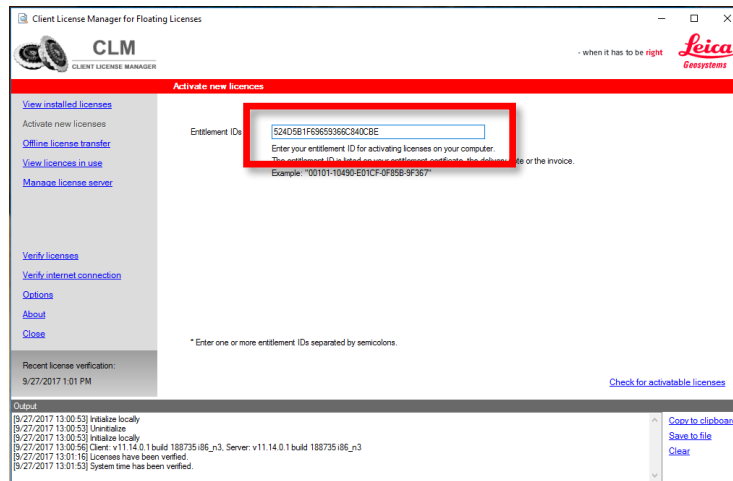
Client License Manager for Floating Licenses

CLM
CLIENT LICENSE MANAGER

- when it has to be right

Leica Geosystems

Activate new licences

View installed licenses
Activate new licenses
Offline license transfer
View licences in use
Manage license server

Verify licenses
Verify internet connection
Options
About
Close

Recent license verification:
9/27/2017 1:01 PM

Entitlement IDs 524D5B1F69659366C840CBE

Enter your entitlement ID for activating licenses on your computer.
The entitlement ID is listed on your entitlement certificate, the delivery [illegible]te or the invoice.
Example: "00101-10490-E01CF-0F85B-9F367"

* Enter one or more entitlement IDs separated by semicolons.

Check for activatable licenses

Output
[9/27/2017 13:00:53] Initialize locally
[9/27/2017 13:00:53] Uninitialize
[9/27/2017 13:00:53] Initialize locally
[9/27/2017 13:00:56] Client: v11.14.0.1 build 188735 i86_n3, Server: v11.14.0.1 build 188735 i86_n3
[9/27/2017 13:01:16] Licenses have been verified.
[9/27/2017 13:01:53] System time has been verified.

Copy to clipboard
Save to file
Clear